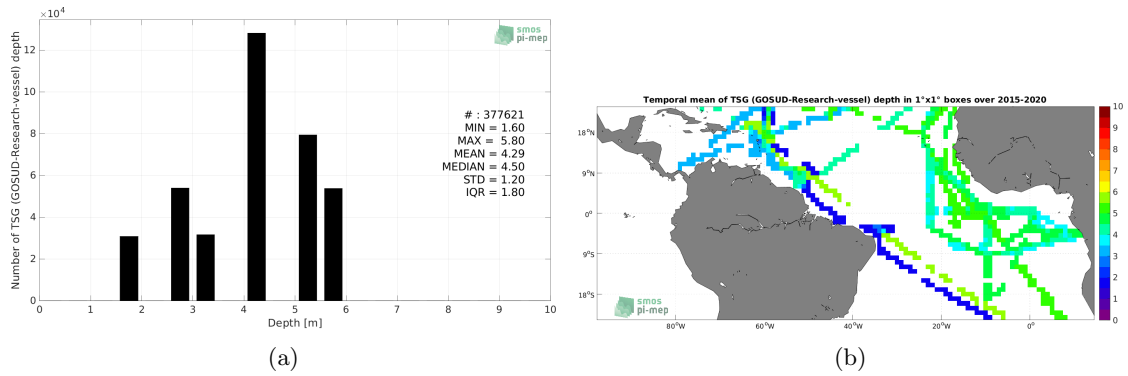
$\times10^4$

smos pi-mep

Number of TSG (GOSUD-Research-vessel) depth

12
10
8
6
4
2
0

# : 377621
MIN = 1.60
MAX = 5.80
MEAN = 4.29
MEDIAN = 4.50
STD = 1.20
IQR = 1.80

0 1 2 3 4 5 6 7 8 9 10
Depth [m]

(a)

Temporal mean of TSG (GOSUD-Research-vessel) depth in 1°x1° boxes over 2015-2020

18°N
9°N
0°
9°S
18°S

80°W 60°W 40°W 20°W 0°

smos pi-mep

10
9
8
7
6
5
4
3
2
1
0

(b)